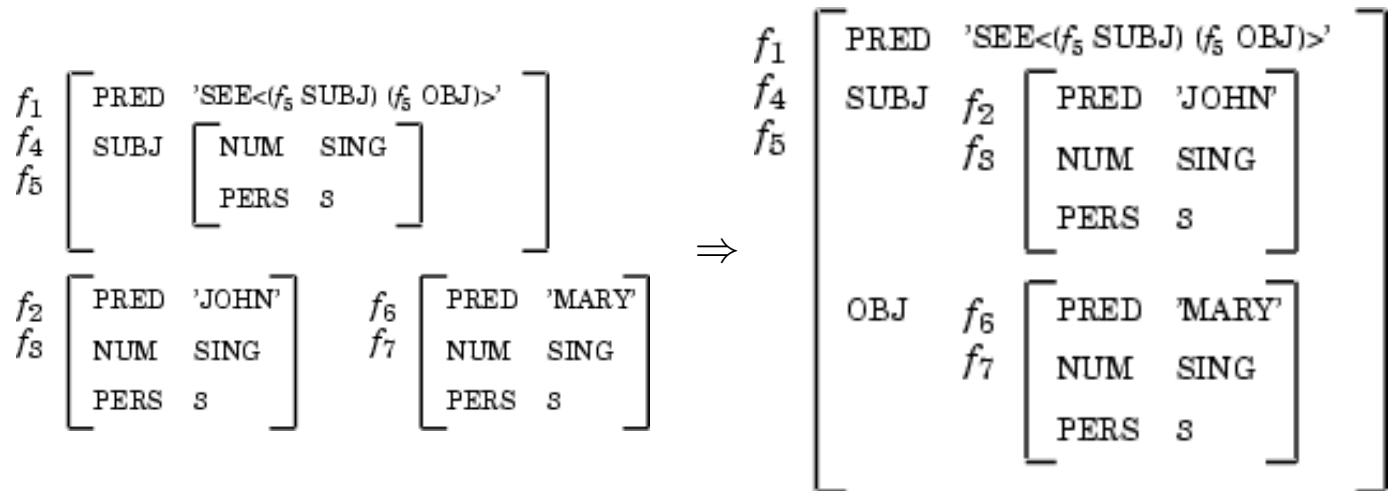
$f_1$
$f_4$
$f_5$

| PRED | 'SEE<($f_5$ SUBJ) ($f_5$ OBJ)>' |
|---|---|
| SUBJ | NUM SING<br>PERS 3 |

$f_2$
$f_3$

| PRED | 'JOHN' |
|---|---|
| NUM | SING |
| PERS | 3 |

$f_6$
$f_7$

| PRED | 'MARY' |
|---|---|
| NUM | SING |
| PERS | 3 |

$\Rightarrow$

$f_1$
$f_4$
$f_5$

| PRED | 'SEE<($f_5$ SUBJ) ($f_5$ OBJ)>' |
|---|---|
| SUBJ | $f_2$ $f_3$ PRED 'JOHN'<br>NUM SING<br>PERS 3 |
| OBJ | $f_6$ $f_7$ PRED 'MARY'<br>NUM SING<br>PERS 3 |